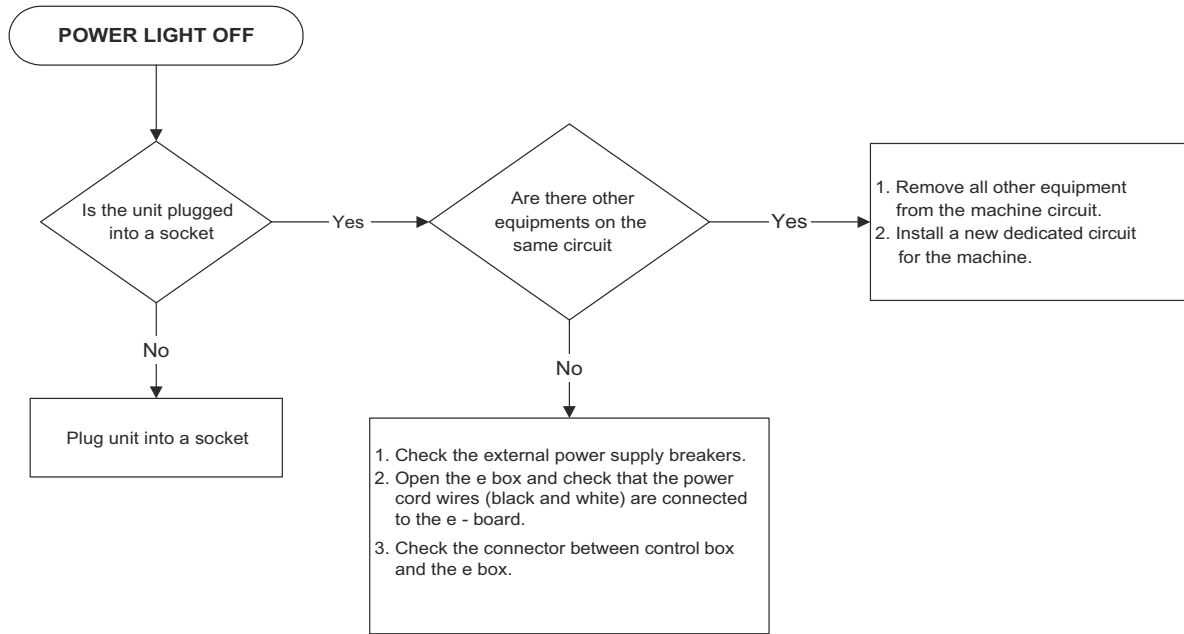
POWER LIGHT OFF

Is the unit plugged into a socket

Yes

Are there other equipments on the same circuit

Yes

1. Remove all other equipment from the machine circuit.
2. Install a new dedicated circuit for the machine.

No

Plug unit into a socket

No

1. Check the external power supply breakers.
2. Open the e box and check that the power cord wires (black and white) are connected to the e - board.
3. Check the connector between control box and the e box.